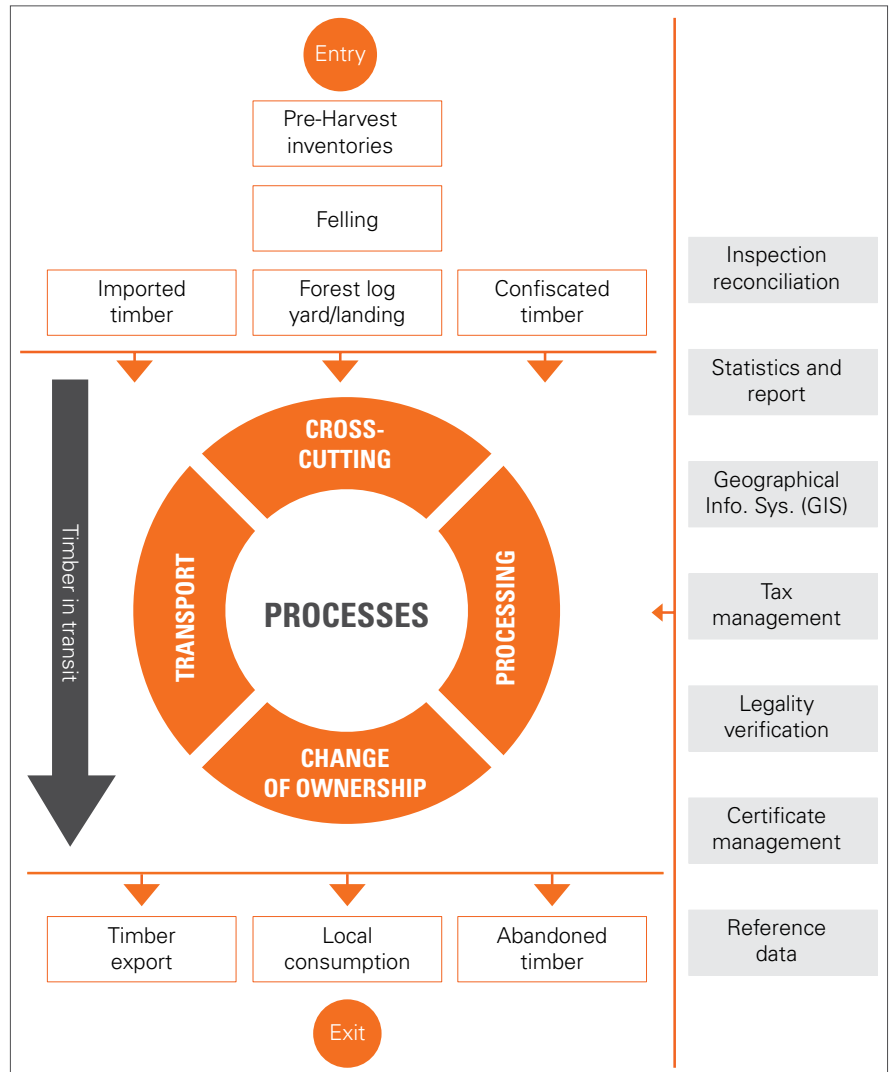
Entry

Pre-Harvest inventories

Felling

Imported timber

Forest log yard/landing

Confiscated timber

Timber in transit

CROSS-CUTTING

TRANSPORT

PROCESSES

PROCESSING

CHANGE OF OWNERSHIP

Timber export

Local consumption

Abandoned timber

Exit

Inspection reconciliation

Statistics and report

Geographical Info. Sys. (GIS)

Tax management

Legality verification

Certificate management

Reference data